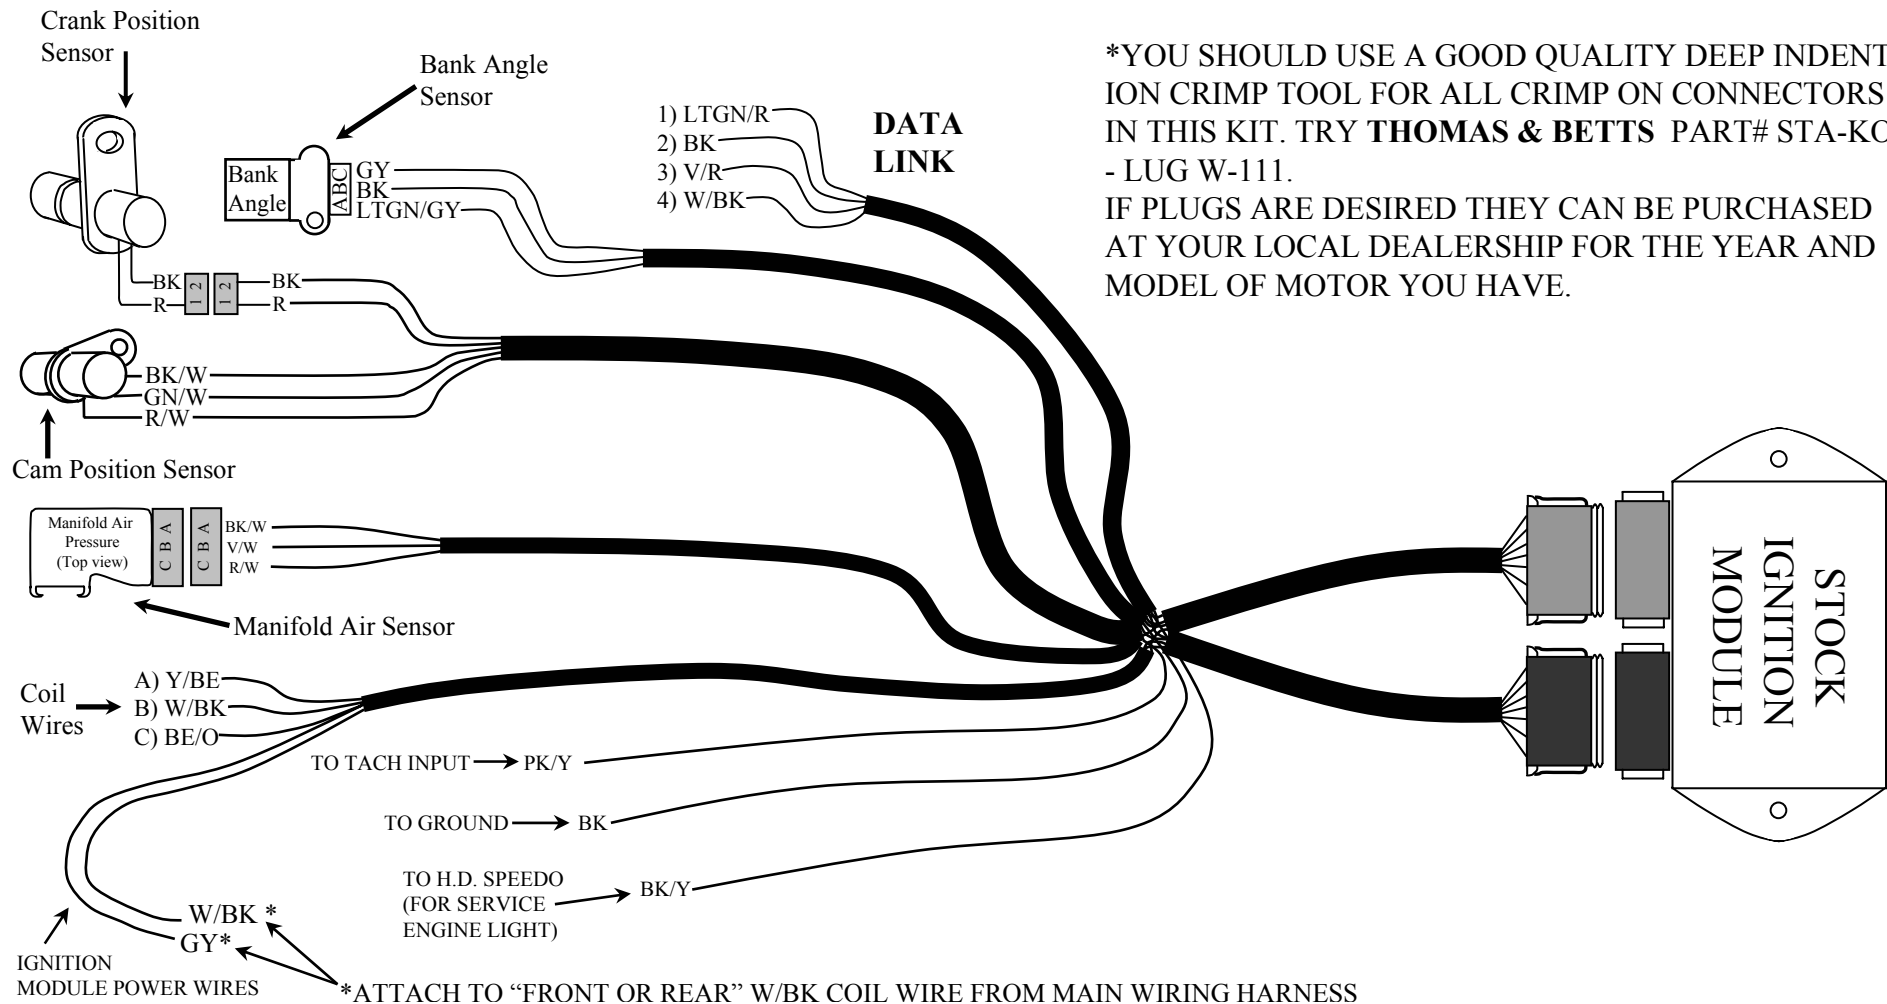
Crank Position Sensor

Bank Angle Sensor

Bank Angle

ABC

GY
BK
LTGN/GY

1) LTGN/R
2) BK
3) V/R
4) W/BK

DATA LINK

*YOU SHOULD USE A GOOD QUALITY DEEP INDENTION CRIMP TOOL FOR ALL CRIMP ON CONNECTORS IN THIS KIT. TRY **THOMAS & BETTS** PART# STA-KO - LUG W-111.
IF PLUGS ARE DESIRED THEY CAN BE PURCHASED AT YOUR LOCAL DEALERSHIP FOR THE YEAR AND MODEL OF MOTOR YOU HAVE.

BK
R
1 2
1 2
BK
R

BK/W
GN/W
R/W

Cam Position Sensor

Manifold Air Pressure (Top view)
C B A
C B A
BK/W
V/W
R/W

Manifold Air Sensor

STOCK IGNITION MODULE

Coil Wires
A) Y/BE
B) W/BK
C) BE/O

TO TACH INPUT → PK/Y

TO GROUND → BK

TO H.D. SPEEDO (FOR SERVICE ENGINE LIGHT) → BK/Y

W/BK *
GY*

IGNITION MODULE POWER WIRES

*ATTACH TO “FRONT OR REAR” W/BK COIL WIRE FROM MAIN WIRING HARNESS